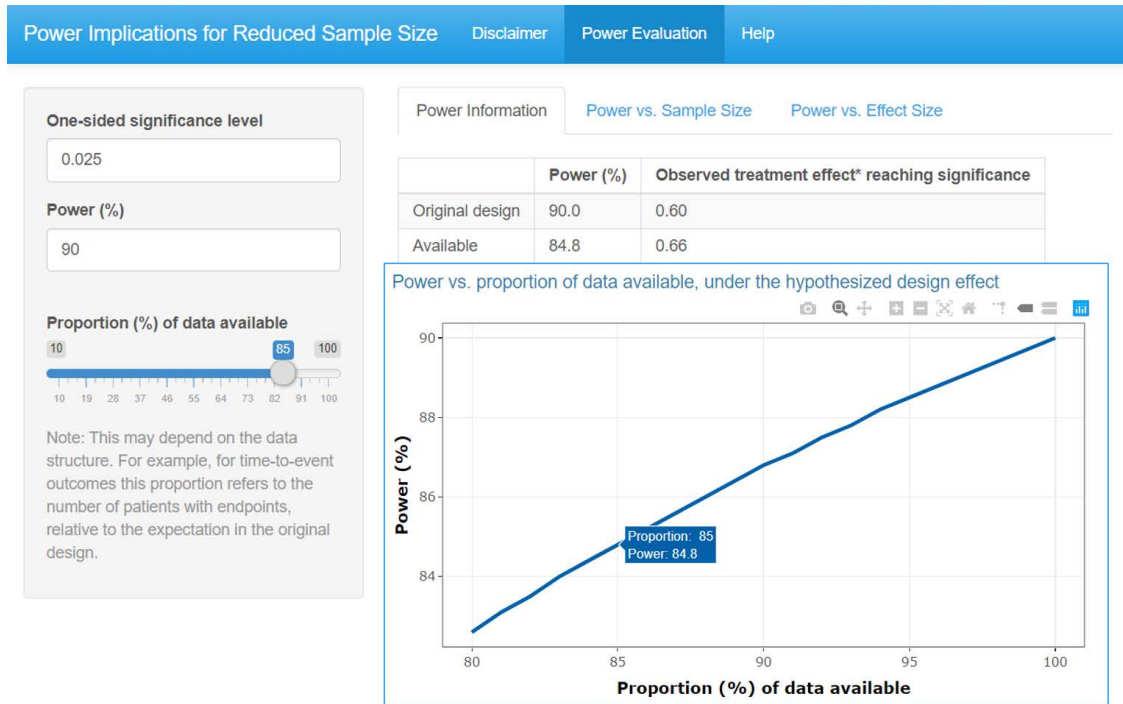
Power Implications for Reduced Sample Size Disclaimer Power Evaluation Help

One-sided significance level

0.025

Power (%)

90

Proportion (%) of data available

10 85 100

10 19 28 37 46 55 64 73 82 91 100

Note: This may depend on the data structure. For example, for time-to-event outcomes this proportion refers to the number of patients with endpoints, relative to the expectation in the original design.

Power Information Power vs. Sample Size Power vs. Effect Size

| | Power (%) | Observed treatment effect* reaching significance |
|---|---|---|
| Original design | 90.0 | 0.60 |
| Available | 84.8 | 0.66 |

Power vs. proportion of data available, under the hypothesized design effect

Power (%)

90
88
86
84

Proportion: 85
Power: 84.8

80 85 90 95 100

Proportion (%) of data available